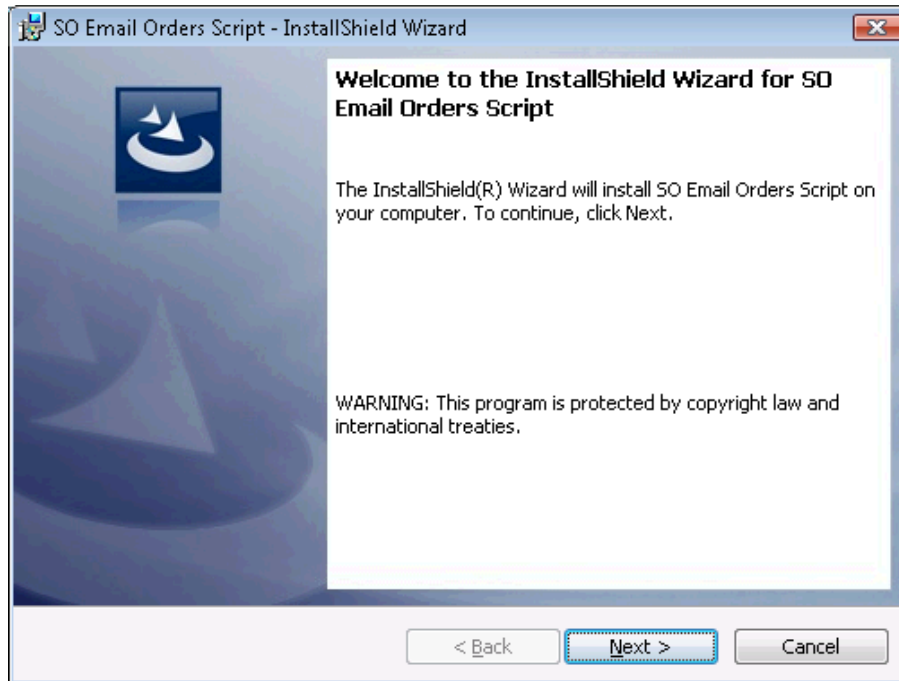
SO Email Orders Script - InstallShield Wizard

Welcome to the InstallShield Wizard for SO Email Orders Script

The InstallShield(R) Wizard will install SO Email Orders Script on your computer. To continue, click Next.

WARNING: This program is protected by copyright law and international treaties.

< Back

Next >

Cancel